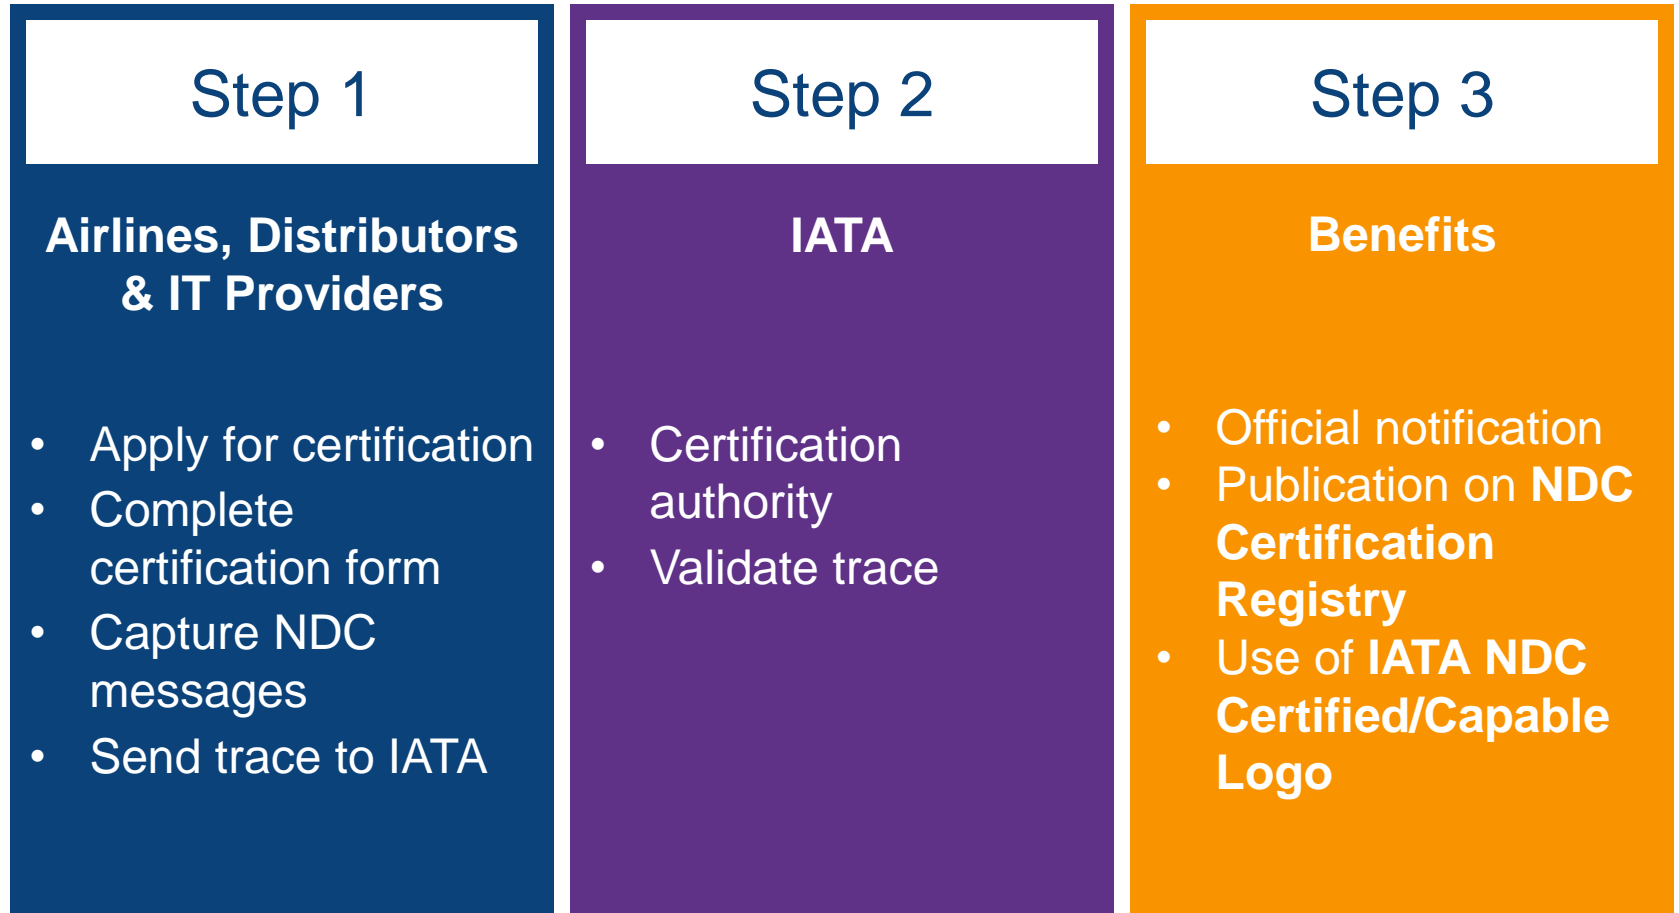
Step 1

Airlines, Distributors & IT Providers

- Apply for certification
- Complete certification form
- Capture NDC messages
- Send trace to IATA

Step 2

IATA

- Certification authority
- Validate trace

Step 3

Benefits

- Official notification
- Publication on NDC Certification Registry
- Use of IATA NDC Certified/Capable Logo